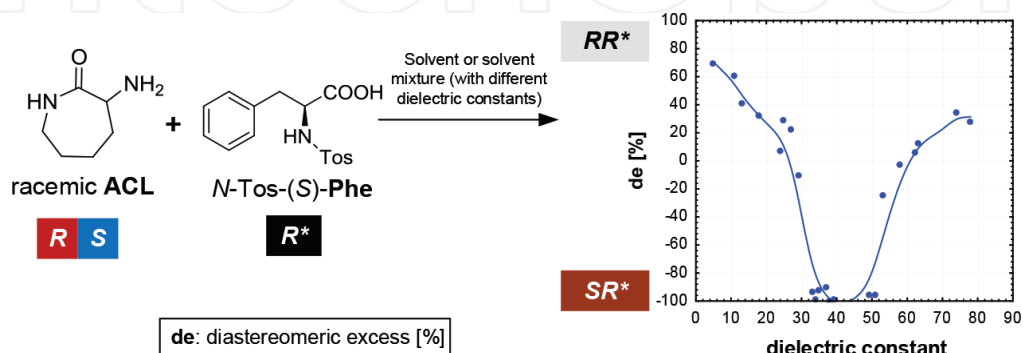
O
HN
$NH_2$
+
COOH
HN
Tos
racemic **ACL**
*N*-Tos-(*S*)-**Phe**
**R** **S**
***R****
Solvent or solvent mixture (with different dielectric constants)
***RR****
***SR****
**de**: diastereomeric excess [%]
100
80
60
40
20
0
-20
-40
-60
-80
-100
**de [%]**
0 10 20 30 40 50 60 70 80 90
**dielectric constant**